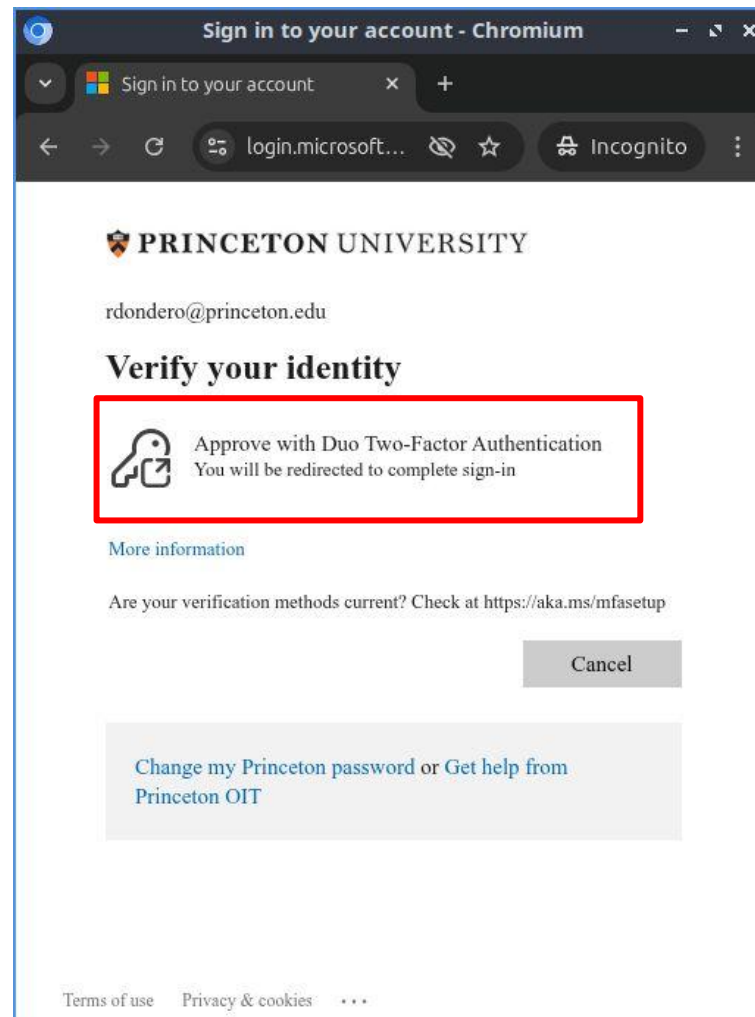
Sign in to your account - Chromium

Sign in to your account ×

login.microsoft...

Incognito

PRINCETON UNIVERSITY

rdondero@princeton.edu

Verify your identity

Approve with Duo Two-Factor Authentication
You will be redirected to complete sign-in

More information

Are your verification methods current? Check at https://aka.ms/mfasetup

Cancel

Change my Princeton password or Get help from Princeton OIT

Terms of use Privacy & cookies ...